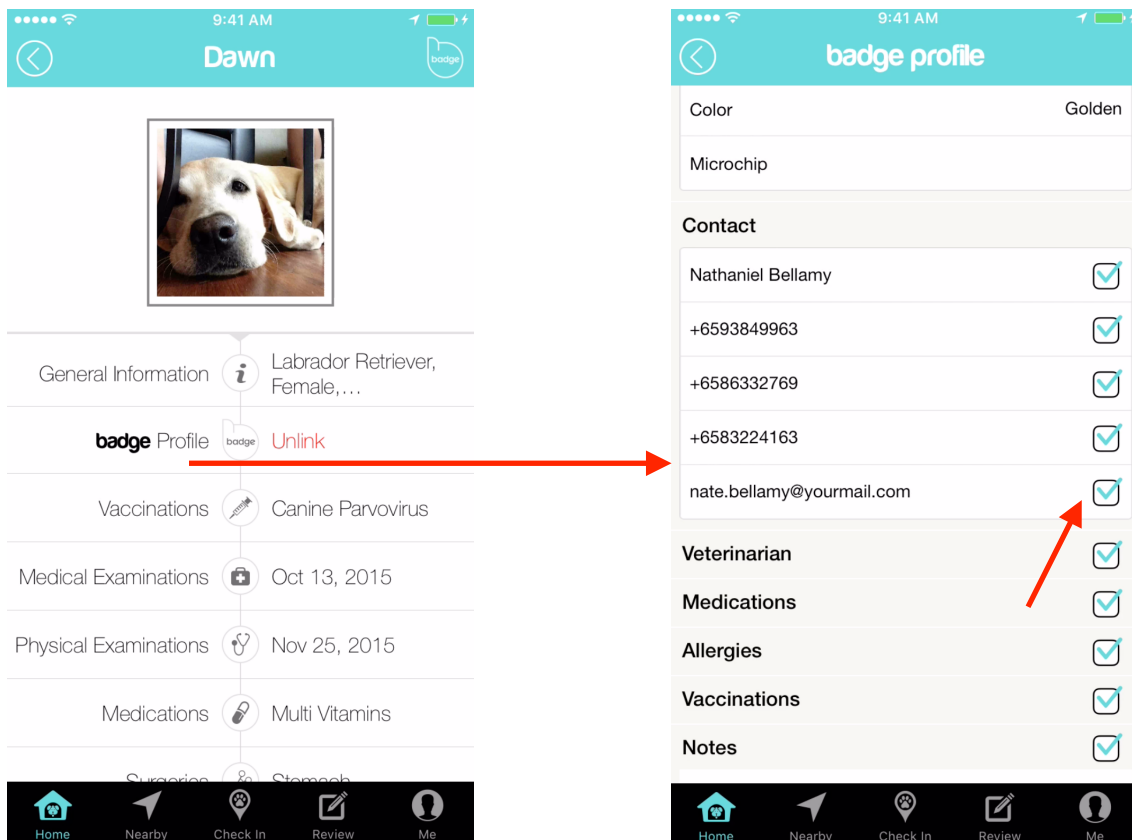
9:41 AM

Dawn

badge

General Information Labrador Retriever, Female,...

badge Profile badge Unlink

Vaccinations Canine Parvovirus

Medical Examinations Oct 13, 2015

Physical Examinations Nov 25, 2015

Medications Multi Vitamins

Surgeries Stomach

Home Nearby Check In Review Me

9:41 AM

badge profile

Color Golden

Microchip

Contact

Nathaniel Bellamy

+6593849963

+6586332769

+6583224163

nate.bellamy@yourmail.com

Veterinarian

Medications

Allergies

Vaccinations

Notes

Home Nearby Check In Review Me